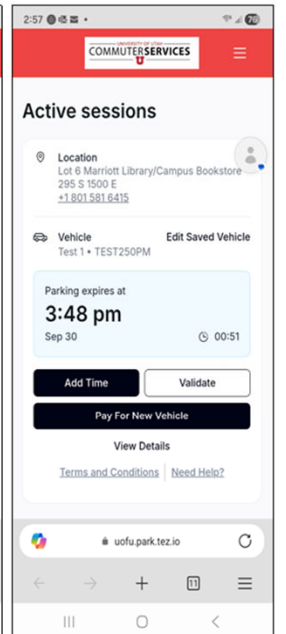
2:57

UNIVERSITY OF UTAH
COMMUTERSERVICES

Active sessions

Location
Lot 6 Marriott Library/Campus Bookstore
295 S 1500 E
+1 801 581 6415

Vehicle
Edit Saved Vehicle
Test 1 • TEST250PM

Parking expires at
3:48 pm
Sep 30
00:51

Add Time
Validate
Pay For New Vehicle

View Details

Terms and Conditions | Need Help?

uofu.park.tez.io

11